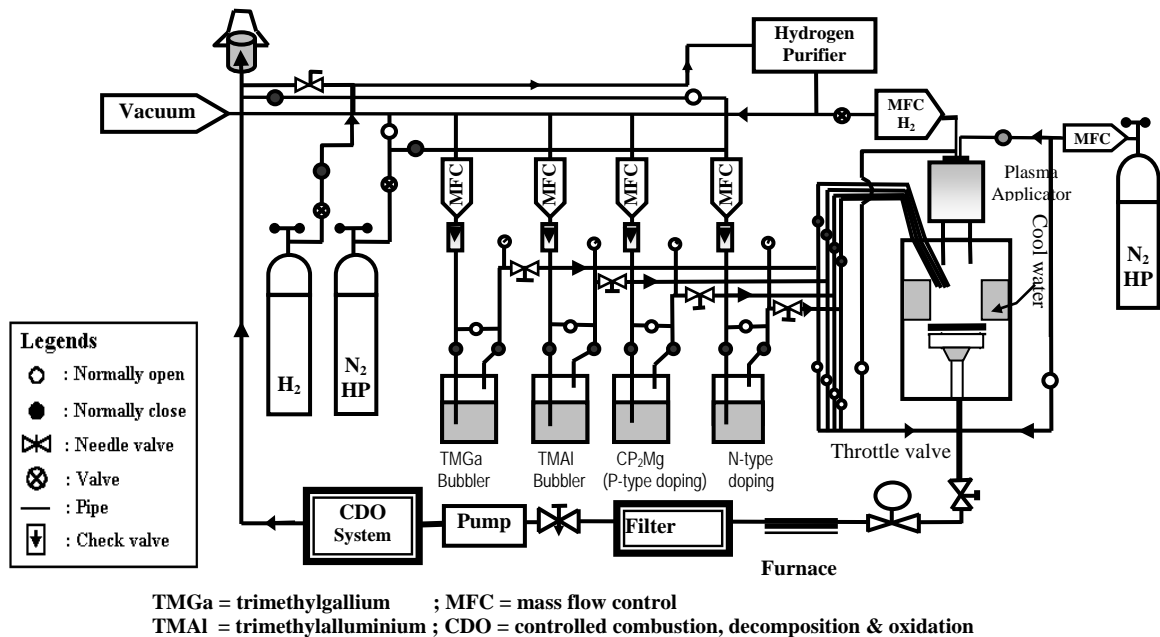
Hydrogen Purifier

Vacuum

MFC $H_2$

MFC

Plasma Applicator

Cool water

MFC

MFC

MFC

MFC

$N_2$ HP

$H_2$

$N_2$ HP

Legends
: Normally open
: Normally close
: Needle valve
: Valve
: Pipe
: Check valve

TMGa Bubbler

TMAl Bubbler

$CP_2Mg$ (P-type doping)

N-type doping

Throttle valve

CDO System

Pump

Filter

Furnace

TMGa = trimethylgallium ; MFC = mass flow control
TMAl = trimethylalluminium ; CDO = controlled combustion, decomposition & oxidation